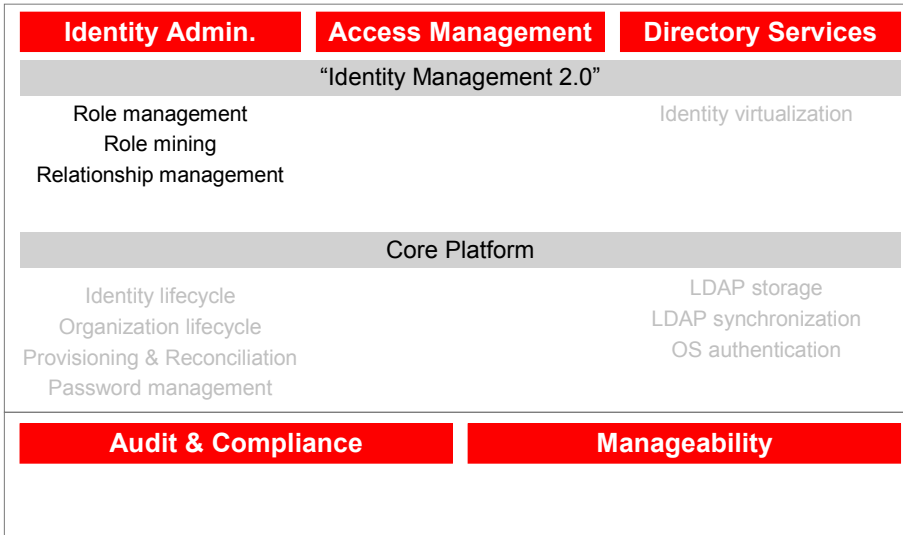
Identity Admin.

Access Management

Directory Services

“Identity Management 2.0”

Role management
Role mining
Relationship management

Identity virtualization

Core Platform

Identity lifecycle
Organization lifecycle
Provisioning & Reconciliation
Password management

LDAP storage
LDAP synchronization
OS authentication

Audit & Compliance

Manageability